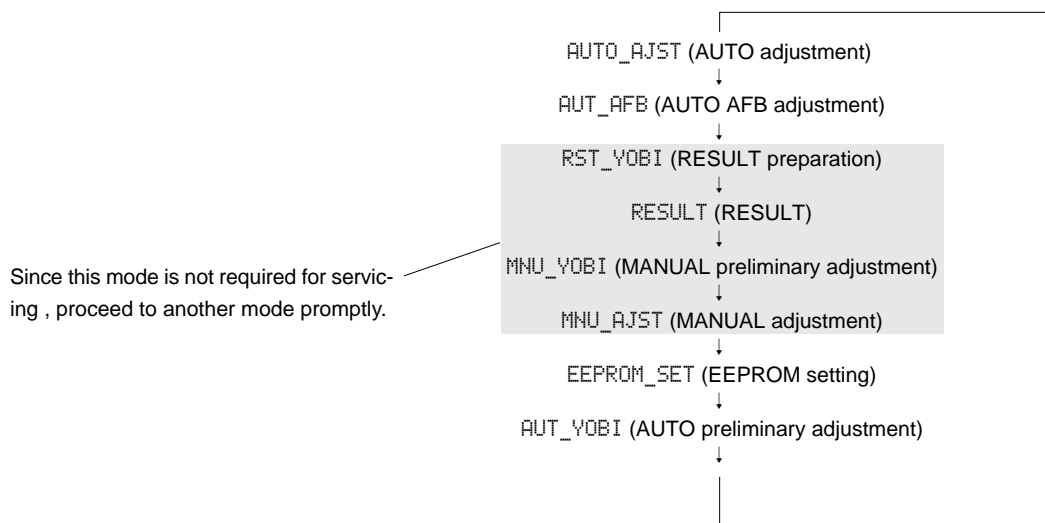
AUTO_AJST (AUTO adjustment)
↓
AUT_AFB (AUTO AFB adjustment)
↓
RST_YOBI (RESULT preparation)
↓
RESULT (RESULT)
↓
MNU_YOBI (MANUAL preliminary adjustment)
↓
MNU_AJST (MANUAL adjustment)
↓
EEPROM_SET (EEPROM setting)
↓
AUT_YOBI (AUTO preliminary adjustment)
↓

Since this mode is not required for servicing , proceed to another mode promptly.